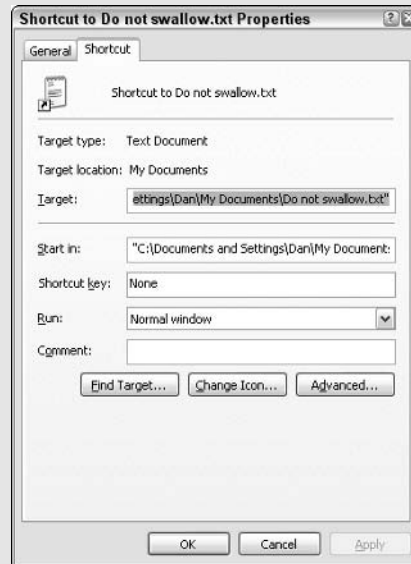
Shortcut to Do not swallow.txt Properties

General | Shortcut

Shortcut to Do not swallow.txt

Target type: Text Document

Target location: My Documents

Target: ettings\Dan\My Documents\Do not swallow.txt"

Start in: "C:\Documents and Settings\Dan\My Document:

Shortcut key: None

Run: Normal window

Comment:

Find Target... | Change Icon... | Advanced...

OK | Cancel | Apply